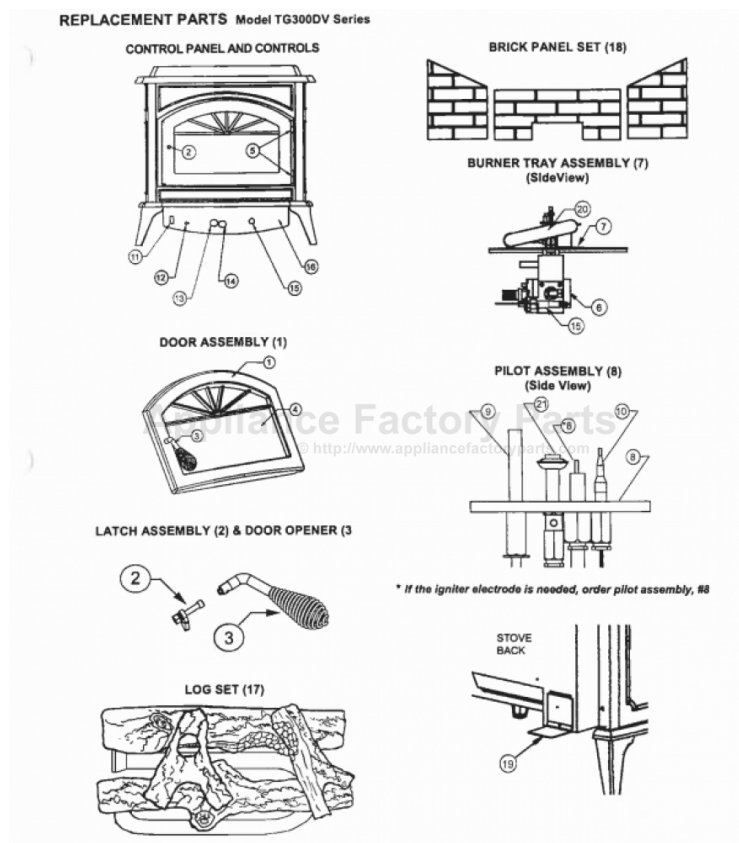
REPLACEMENT PARTS Model TG300DV Series

CONTROL PANEL AND CONTROLS

2
5
11
12
13
14
15
16

BRICK PANEL SET (18)

BURNER TRAY ASSEMBLY (7)
(SideView)

20
7
6
15

DOOR ASSEMBLY (1)

1
4
3

Appliance Factory Parts
© http://www.appliancefactoryparts.com

PILOT ASSEMBLY (8)
(Side View)

9
21
8
10
8

LATCH ASSEMBLY (2) & DOOR OPENER (3

2
3

* If the igniter electrode is needed, order pilot assembly, #8

STOVE
BACK

19

LOG SET (17)